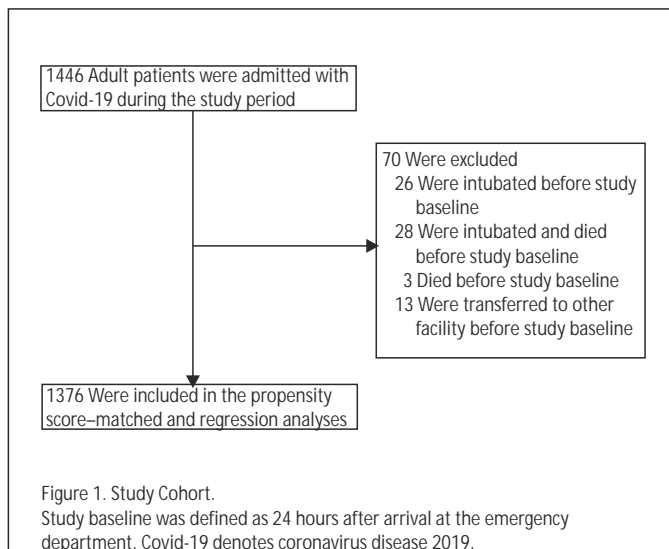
1446 Adult patients were admitted with Covid-19 during the study period

70 Were excluded
26 Were intubated before study baseline
28 Were intubated and died before study baseline
3 Died before study baseline
13 Were transferred to other facility before study baseline

1376 Were included in the propensity score–matched and regression analyses

Figure 1. Study Cohort.
Study baseline was defined as 24 hours after arrival at the emergency department. Covid-19 denotes coronavirus disease 2019.